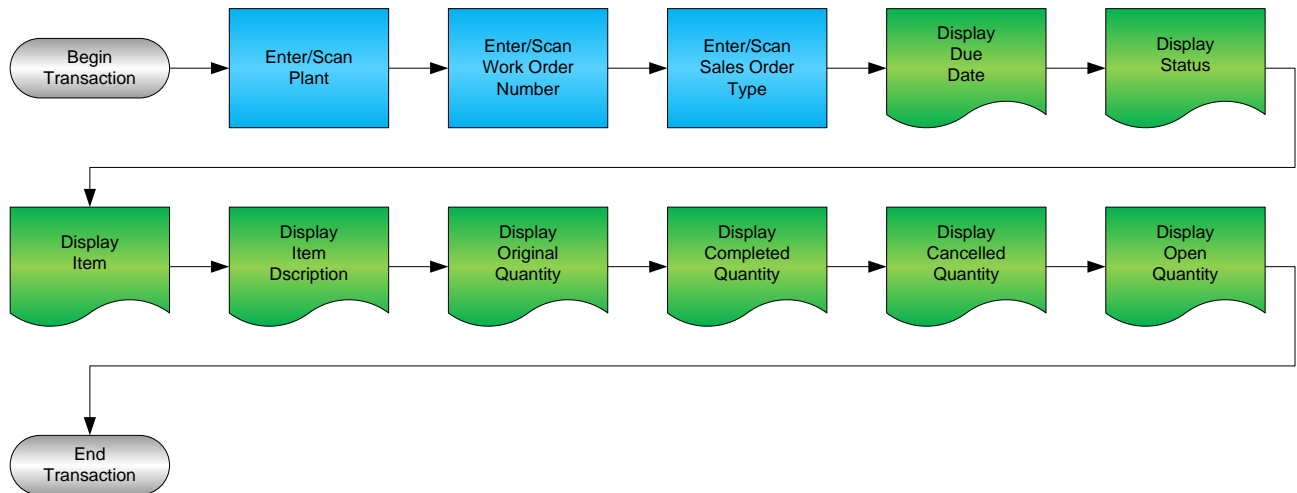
Begin Transaction

Enter/Scan Plant

Enter/Scan Work Order Number

Enter/Scan Sales Order Type

Display Due Date

Display Status

Display Item

Display Item Dscription

Display Original Quantity

Display Completed Quantity

Display Cancelled Quantity

Display Open Quantity

End Transaction